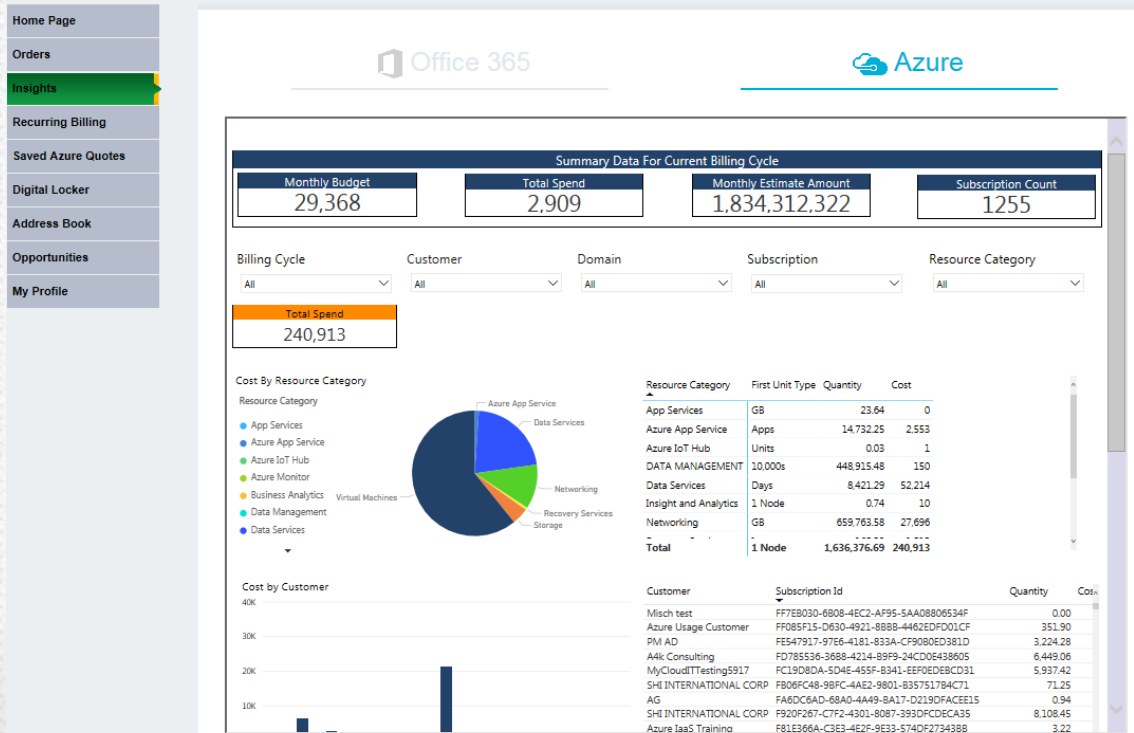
Home Page
Orders
Insights
Recurring Billing
Saved Azure Quotes
Digital Locker
Address Book
Opportunities
My Profile

Office 365
Azure

Summary Data For Current Billing Cycle

| Monthly Budget | Total Spend | Monthly Estimate Amount | Subscription Count |
|---|---|---|---|
| 29,368 | 2,909 | 1,834,312,322 | 1255 |

Billing Cycle
All
Customer
All
Domain
All
Subscription
All
Resource Category
All

Total Spend
240,913

Cost By Resource Category
Resource Category
App Services
Azure App Service
Azure IoT Hub
Azure Monitor
Business Analytics
Data Management
Data Services

Azure App Service
Data Services
Networking
Recovery Services
Storage
Virtual Machines

| Resource Category | First Unit Type | Quantity | Cost |
|---|---|---|---|
| App Services | GB | 23.64 | 0 |
| Azure App Service | Apps | 14,732.25 | 2,553 |
| Azure IoT Hub | Units | 0.03 | 1 |
| DATA MANAGEMENT | 10,000s | 448,915.48 | 150 |
| Data Services | Days | 8,421.29 | 52,214 |
| Insight and Analytics | 1 Node | 0.74 | 10 |
| Networking | GB | 659,763.58 | 27,696 |
| Total | 1 Node | 1,636,376.69 | 240,913 |

Cost by Customer
40K
30K
20K
10K

| Customer | Subscription Id | Quantity | Cos |
|---|---|---|---|
| Misch test | FF7EB030-6B08-4EC2-AF95-5AA08806534F | 0.00 | |
| Azure Usage Customer | FF085F15-D630-4921-8BBB-4462EDFD01CF | 351.90 | |
| PM AD | FE547917-97E6-4181-833A-CF9080ED381D | 3,224.28 | |
| A4k Consulting | FD785536-3688-4214-89F9-24CD0E438605 | 6,449.06 | |
| MyCloudITTesting5917 | FC19D8DA-5D4E-455F-B341-EEF0EDEBCD31 | 5,937.42 | |
| SHI INTERNATIONAL CORP | FB06FC48-9BFC-4AE2-9801-835751784C71 | 71.25 | |
| AG | FA6DC6AD-68A0-4A49-BA17-D219DFACEE15 | 0.94 | |
| SHI INTERNATIONAL CORP | F920F267-C7F2-4301-8087-393DFCDECA35 | 8,108.45 | |
| Azure IaaS Training | F81E366A-C3E3-4E2F-9E33-574DF273438B | 3.22 | |